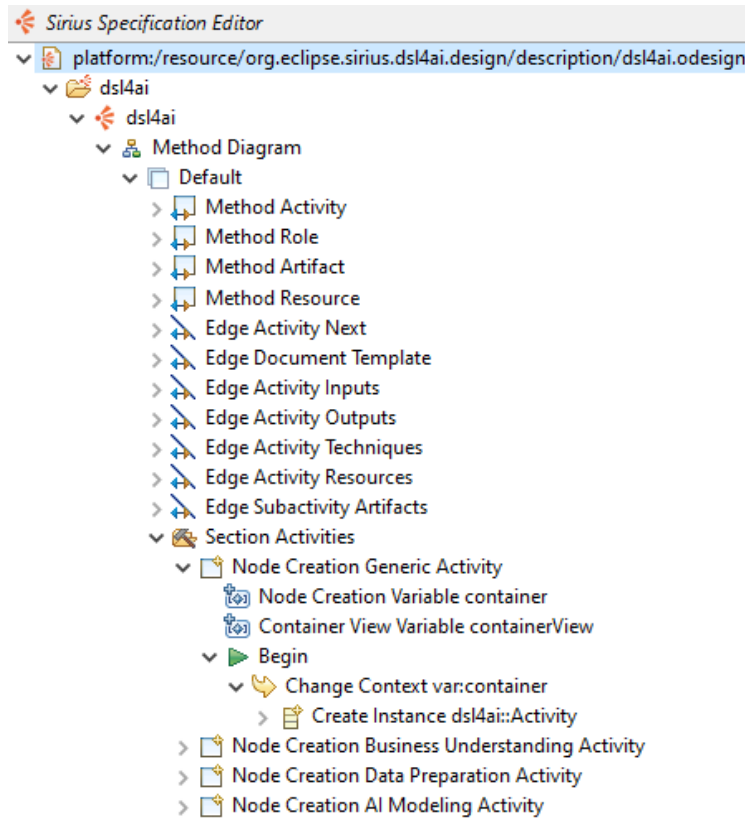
Sirius Specification Editor
platform:/resource/org.eclipse.sirius.dsl4ai.design/description/dsl4ai.odesign
dsl4ai
dsl4ai
Method Diagram
Default
Method Activity
Method Role
Method Artifact
Method Resource
Edge Activity Next
Edge Document Template
Edge Activity Inputs
Edge Activity Outputs
Edge Activity Techniques
Edge Activity Resources
Edge Subactivity Artifacts
Section Activities
Node Creation Generic Activity
Node Creation Variable container
Container View Variable containerView
Begin
Change Context var:container
Create Instance dsl4ai::Activity
Node Creation Business Understanding Activity
Node Creation Data Preparation Activity
Node Creation AI Modeling Activity